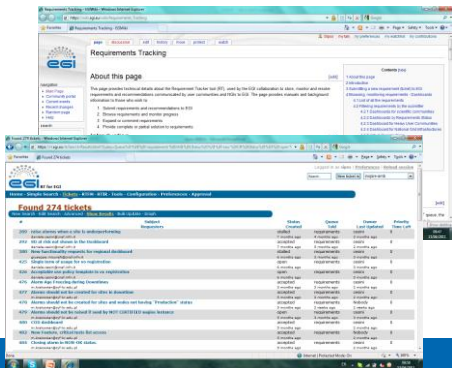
Requirements Tracking - EGIWiki - Windows Internet Explorer

Favorites | Requirements Tracking - EGIWiki

page | discussion | edit | history | move | protect | watch

egi

About this page

This page provides technical details about the Requirement Tracker tool (RT), used by the EGI collaboration to store, monitor and resolve requirements and recommendations communicated by user communities and NGIs to EGI. The page provides manuals and background information to those who wish to:

1. Submit requirements and recommendations to EGI
2. Discuss requirements and monitor progress
3. Request a comment requirements
4. Provide complete or partial solution to requirements

Contents [hide]

Found 274 tickets - Windows Internet Explorer

Found 274 tickets

RT for EGI

Home · Simple Search · Tickets · RTIR · Tools · Configuration · Preferences · Approval

Found 274 tickets

New Search · Edit Search · Advanced · Show Results · Bulk Update · Graph

| # | Subject Requestors | Status Created | Queue Told | Owner Last Updated | Priority Time Left |
|---|---|---|---|---|---|
| 289 | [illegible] | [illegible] | requirements | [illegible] | 0 |
| 292 | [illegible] | accepted | requirements | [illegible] | 0 |
| 293 | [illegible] | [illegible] | requirements | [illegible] | 0 |
| 463 | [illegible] | accepted | requirements | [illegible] | 0 |
| 464 | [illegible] | open | requirements | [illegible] | 0 |
| 466 | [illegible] | accepted | requirements | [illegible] | 0 |
| 476 | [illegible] | accepted | requirements | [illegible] | 0 |
| 477 | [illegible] | accepted | requirements | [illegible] | 0 |
| 478 | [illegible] | accepted | requirements | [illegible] | 0 |
| 479 | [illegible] | open | requirements | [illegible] | 0 |
| 480 | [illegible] | accepted | requirements | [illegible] | 0 |
| 482 | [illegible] | accepted | requirements | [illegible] | 0 |
| 485 | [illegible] | accepted | requirements | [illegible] | 0 |

Internet | Protected Mode: On